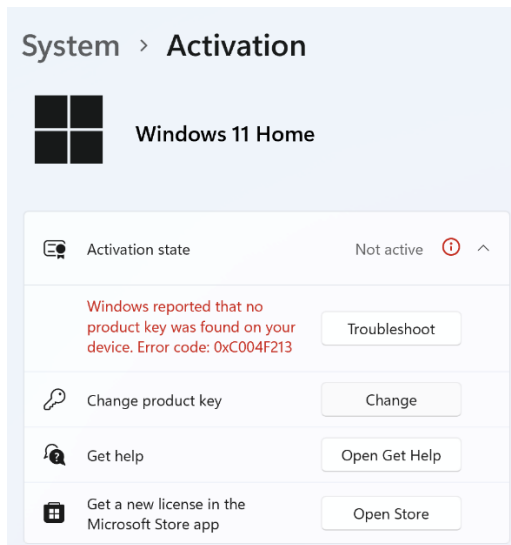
System › Activation

Windows 11 Home

Activation state

Not active

Windows reported that no product key was found on your device. Error code: 0xC004F213

Troubleshoot

Change product key

Change

Get help

Open Get Help

Get a new license in the Microsoft Store app

Open Store